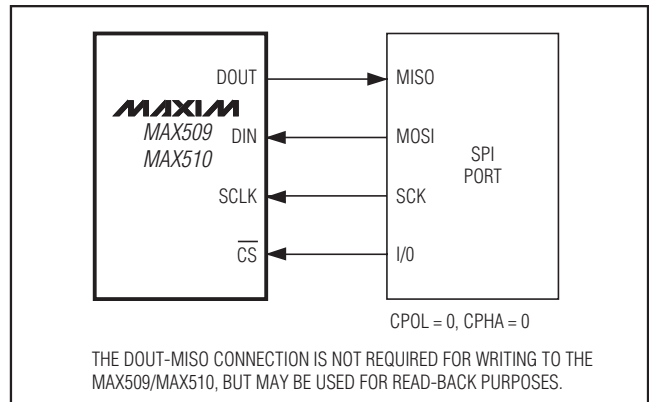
DOUT
MAXIM
MAX509
MAX510
DIN
SCLK
$\overline{CS}$

MISO
MOSI
SCK
I/0
SPI
PORT

CPOL = 0, CPHA = 0

THE DOUT-MISO CONNECTION IS NOT REQUIRED FOR WRITING TO THE MAX509/MAX510, BUT MAY BE USED FOR READ-BACK PURPOSES.